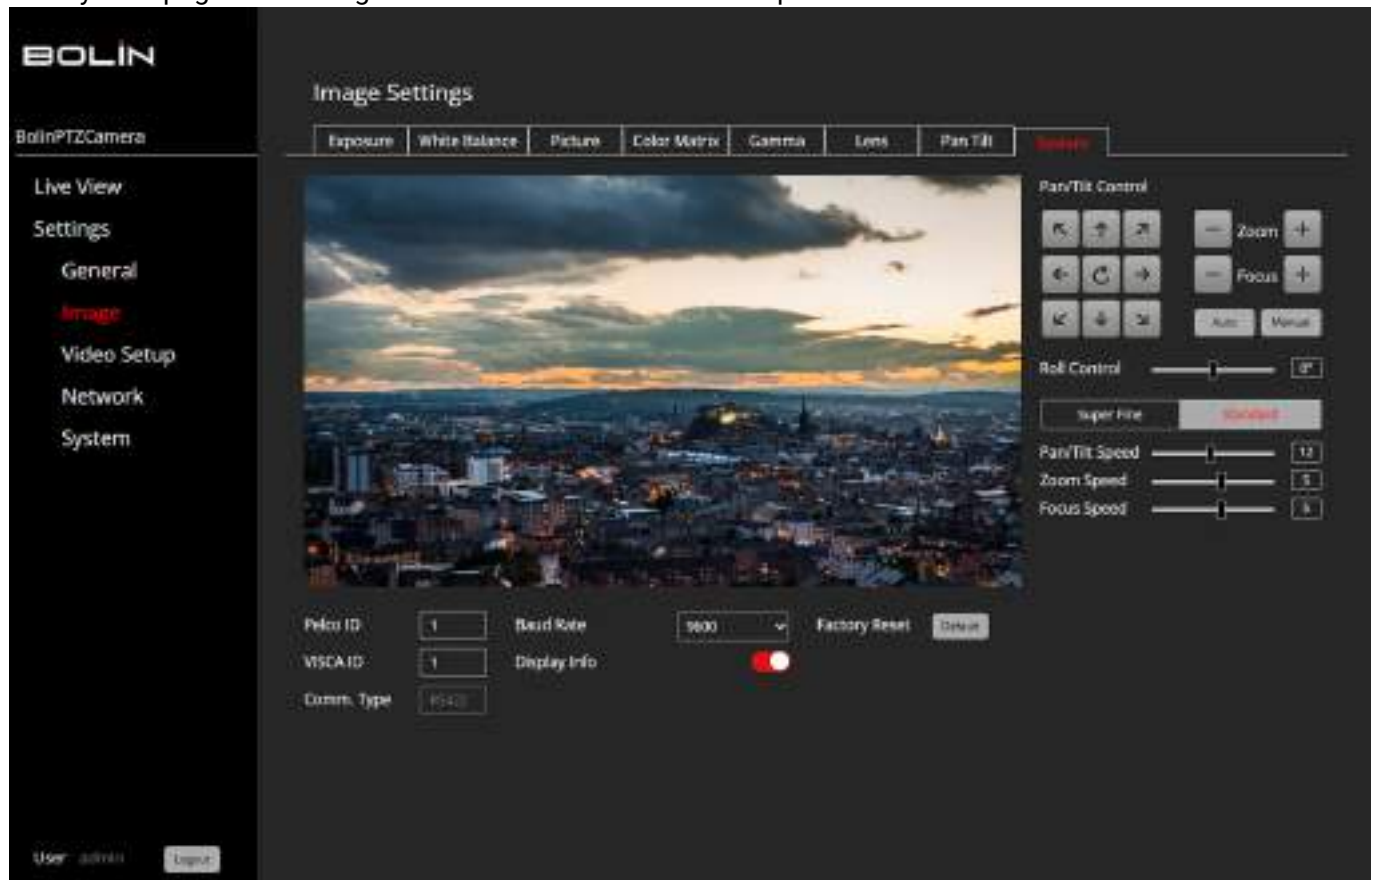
BOLIN

BolinPTZCamera

Live View

Settings

General

Image

Video Setup

Network

System

Image Settings

Exposure | White Balance | Picture | Color Matrix | Gamma | Lens | Pan Tilt | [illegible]

Pan/Tilt Control

Zoom

Focus

Auto Manual

Roll Control 0°

Super Fine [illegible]

Pan/Tilt Speed 12

Zoom Speed 5

Focus Speed 5

Pelco ID 1

Baud Rate 9600

Factory Reset Default

VISCA ID 1

Display Info

Comm. Type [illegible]

User admin Logout